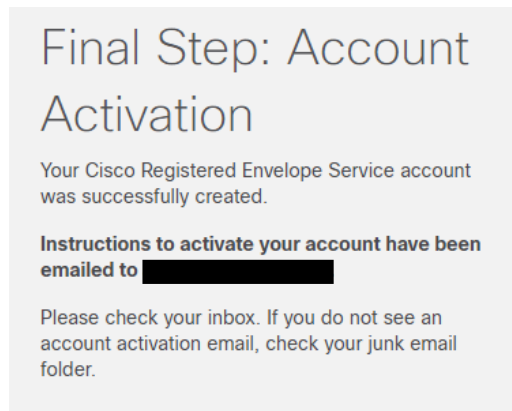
Final Step: Account Activation

Your Cisco Registered Envelope Service account was successfully created.

Instructions to activate your account have been emailed to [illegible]

Please check your inbox. If you do not see an account activation email, check your junk email folder.